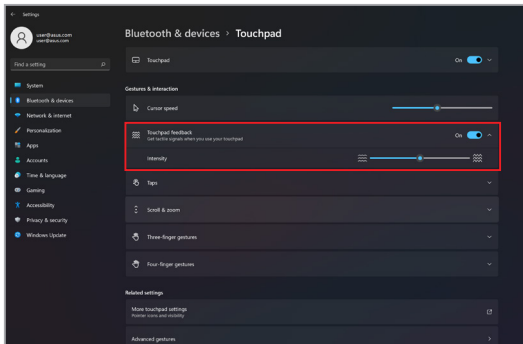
Settings

user@asus.com
user@asus.com

Find a setting

System
Bluetooth & devices
Network & internet
Personalization
Apps
Accounts
Time & language
Gaming
Accessibility
Privacy & security
Windows Update

Bluetooth & devices > Touchpad

Touchpad
On

Gestures & interaction

Cursor speed

Touchpad feedback
Get tactile signals when you use your touchpad
On

Intensity

Taps

Scroll & zoom

Three-finger gestures

Four-finger gestures

Related settings

More touchpad settings
Pointer icons and visibility

Advanced gestures